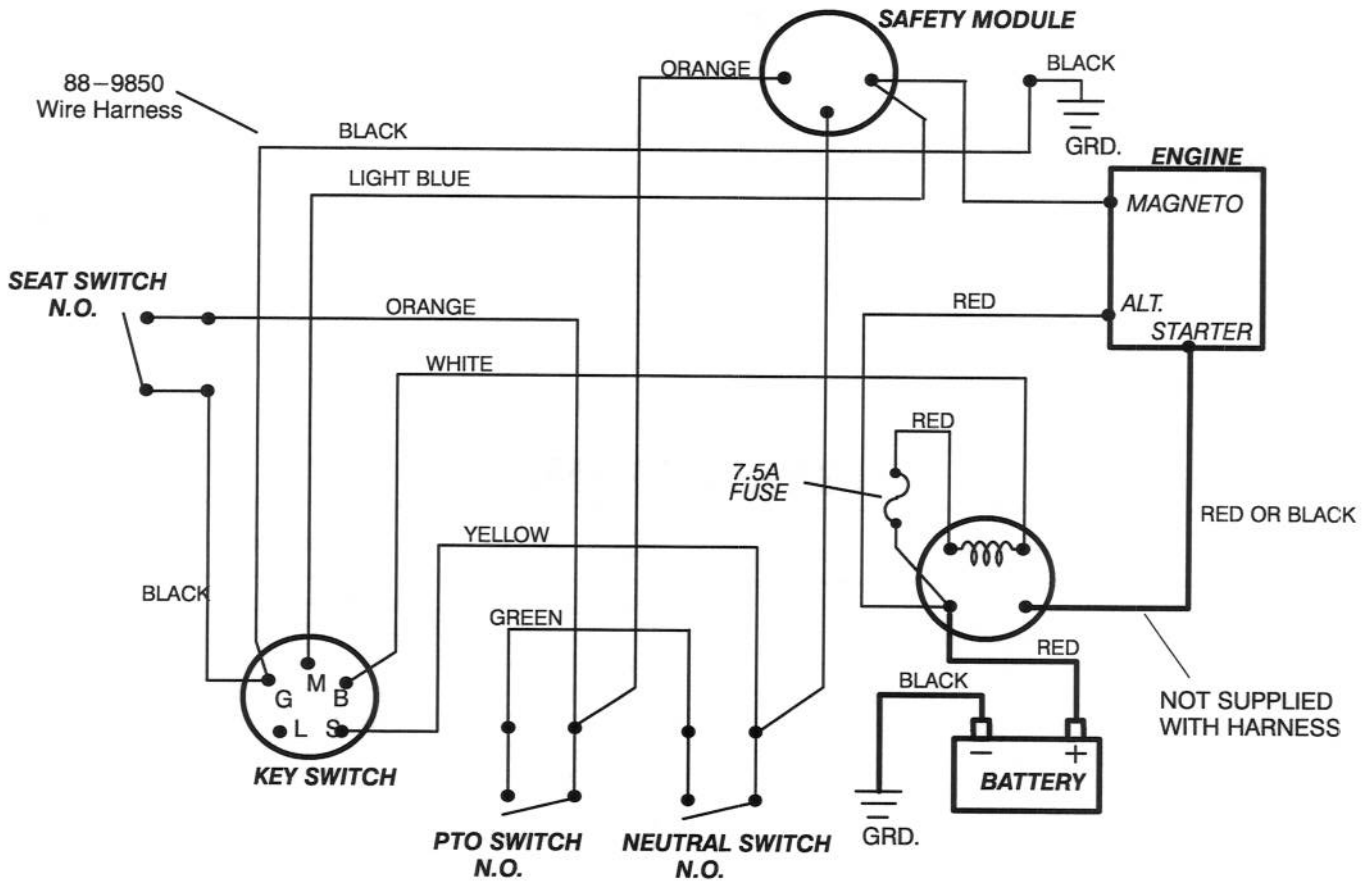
SAFETY MODULE

88–9850
Wire Harness

ORANGE

BLACK

GRD.

BLACK

ENGINE

LIGHT BLUE

MAGNETO

SEAT SWITCH
N.O.

ORANGE

RED

ALT.

STARTER

WHITE

RED

7.5A
FUSE

RED OR BLACK

YELLOW

BLACK

GREEN

RED

G M B
L S

BLACK

NOT SUPPLIED
WITH HARNESS

KEY SWITCH

– +
BATTERY

GRD.

PTO SWITCH
N.O.

NEUTRAL SWITCH
N.O.